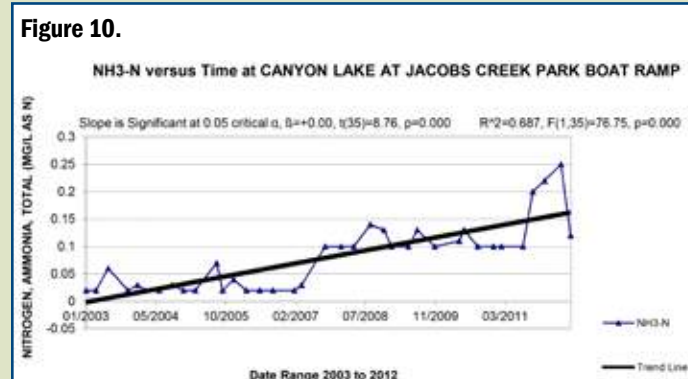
Figure 10.

NH3-N versus Time at CANYON LAKE AT JACOBS CREEK PARK BOAT RAMP

Slope is Significant at 0.05 critical α, ß=+0.00, t(35)=8.76, p=0.000

R^2=0.687, F(1,35)=76.75, p=0.000

NITROGEN, AMMONIA, TOTAL (MG/L AS N)

0.3
0.25
0.2
0.15
0.1
0.05
0
-0.05

01/2003
05/2004
10/2005
02/2007
07/2008
11/2009
03/2011

NH3-N

Trend Line

Date Range 2003 to 2012